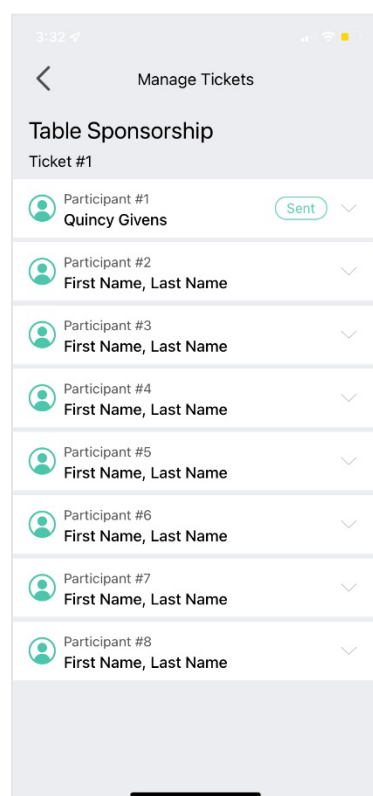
3:32

Manage Tickets

Table Sponsorship
Ticket #1

Participant #1
Quincy Givens
Sent

Participant #2
First Name, Last Name

Participant #3
First Name, Last Name

Participant #4
First Name, Last Name

Participant #5
First Name, Last Name

Participant #6
First Name, Last Name

Participant #7
First Name, Last Name

Participant #8
First Name, Last Name